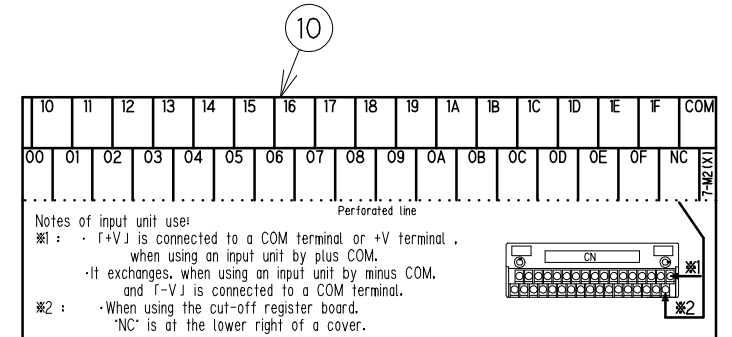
10

| 10 | 11 | 12 | 13 | 14 | 15 | 16 | 17 | 18 | 19 | 1A | 1B | 1C | 1D | 1E | 1F | COM |
|---|---|---|---|---|---|---|---|---|---|---|---|---|---|---|---|---|
| 00 | 01 | 02 | 03 | 04 | 05 | 06 | 07 | 08 | 09 | 0A | 0B | 0C | 0D | 0E | 0F | NC |

7-M2(X)

Perforated line

Notes of input unit use!
※1 : ·「+V」 is connected to a COM terminal or +V terminal , when using an input unit by plus COM.
·It exchanges, when using an input unit by minus COM, and 「-V」 is connected to a COM terminal.
※2 : ·When using the cut-off register board, "NC" is at the lower right of a cover.

CN
※1
※2